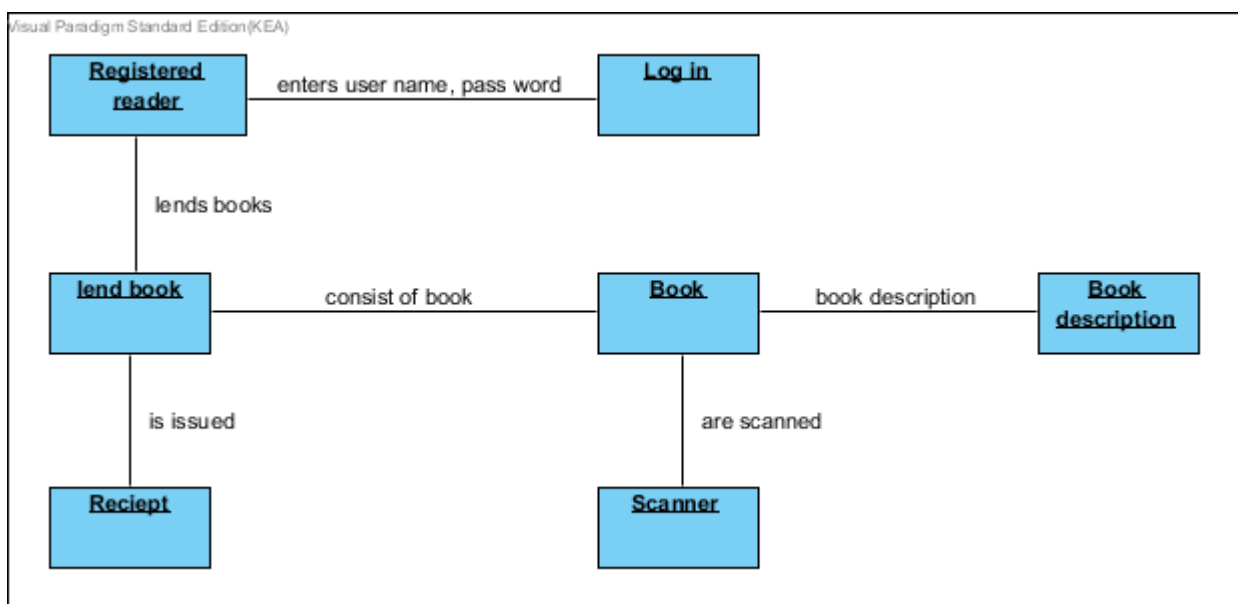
Visual Paradigm Standard Edition(KEA)

Registered reader

enters user name, pass word

Log in

lends books

lend book

consist of book

Book

book description

Book description

is issued

are scanned

Reciept

Scanner